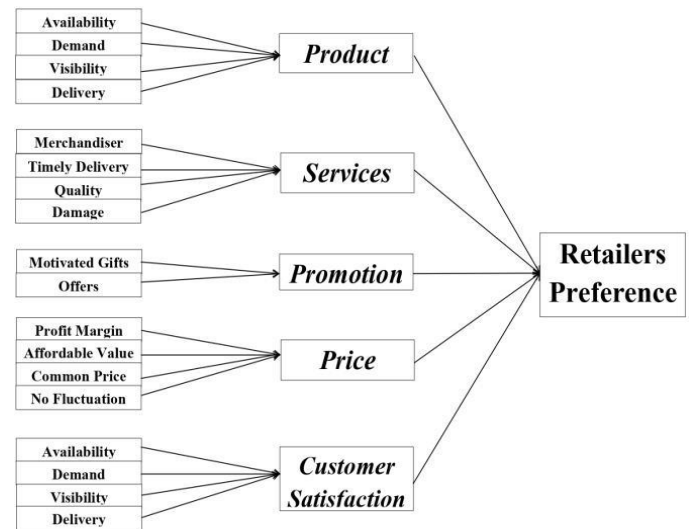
Availability
Demand
Visibility
Delivery

Product

Merchandiser
Timely Delivery
Quality
Damage

Services

Motivated Gifts
Offers

Promotion

Profit Margin
Affordable Value
Common Price
No Fluctuation

Price

Availability
Demand
Visibility
Delivery

Customer Satisfaction

Retailers Preference